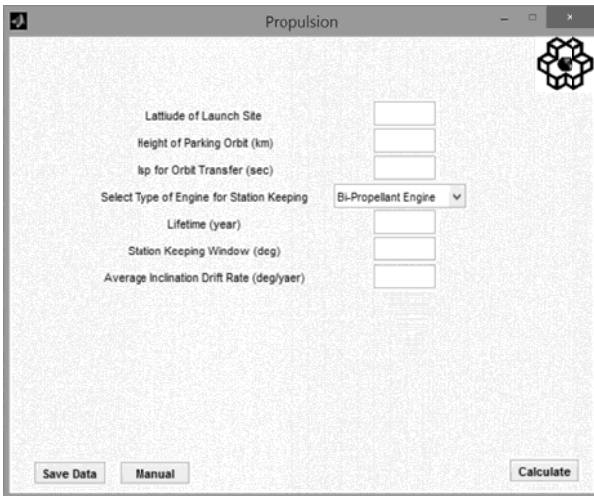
Propulsion

Latitude of Launch Site

Height of Parking Orbit (km)

Isp for Orbit Transfer (sec)

Select Type of Engine for Station Keeping

Bi-Propellant Engine

Lifetime (year)

Station Keeping Window (deg)

Average Inclination Drift Rate (deg/yaer)

Save Data

Manual

Calculate